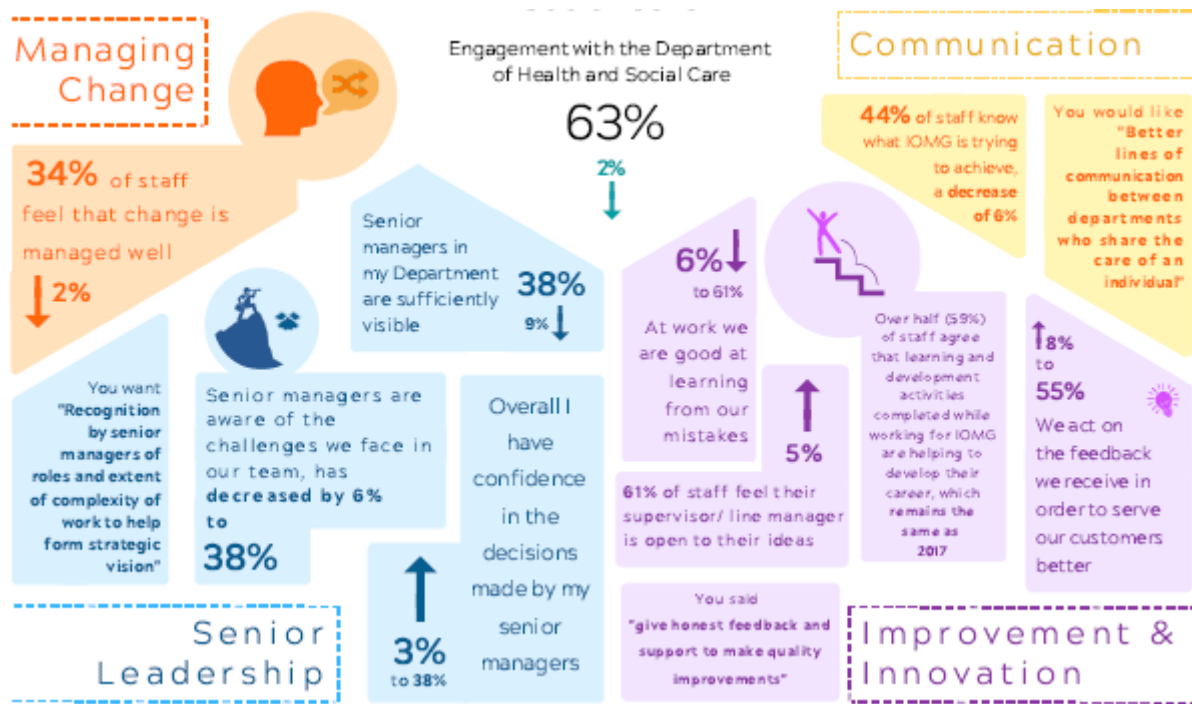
Managing Change

Engagement with the Department of Health and Social Care

63%

2%

Communication

34% of staff feel that change is managed well

2%

44% of staff know what IOMG is trying to achieve, a decrease of 6%

You would like "Better lines of communication between departments who share the care of an individual"

Senior managers in my Department are sufficiently visible

38%

9%

6% to 61%

At work we are good at learning from our mistakes

Over half (59%) of staff agree that learning and development activities completed while working for IOMG are helping to develop their career, which remains the same as 2017

8% to 55%

We act on the feedback we receive in order to serve our customers better

You want "Recognition by senior managers of roles and extent of complexity of work to help form strategic vision"

Senior managers are aware of the challenges we face in our team, has decreased by 6% to 38%

Overall I have confidence in the decisions made by my senior managers

3% to 38%

5%

61% of staff feel their supervisor/ line manager is open to their ideas

You said "give honest feedback and support to make quality improvements"

Senior Leadership

Improvement & Innovation